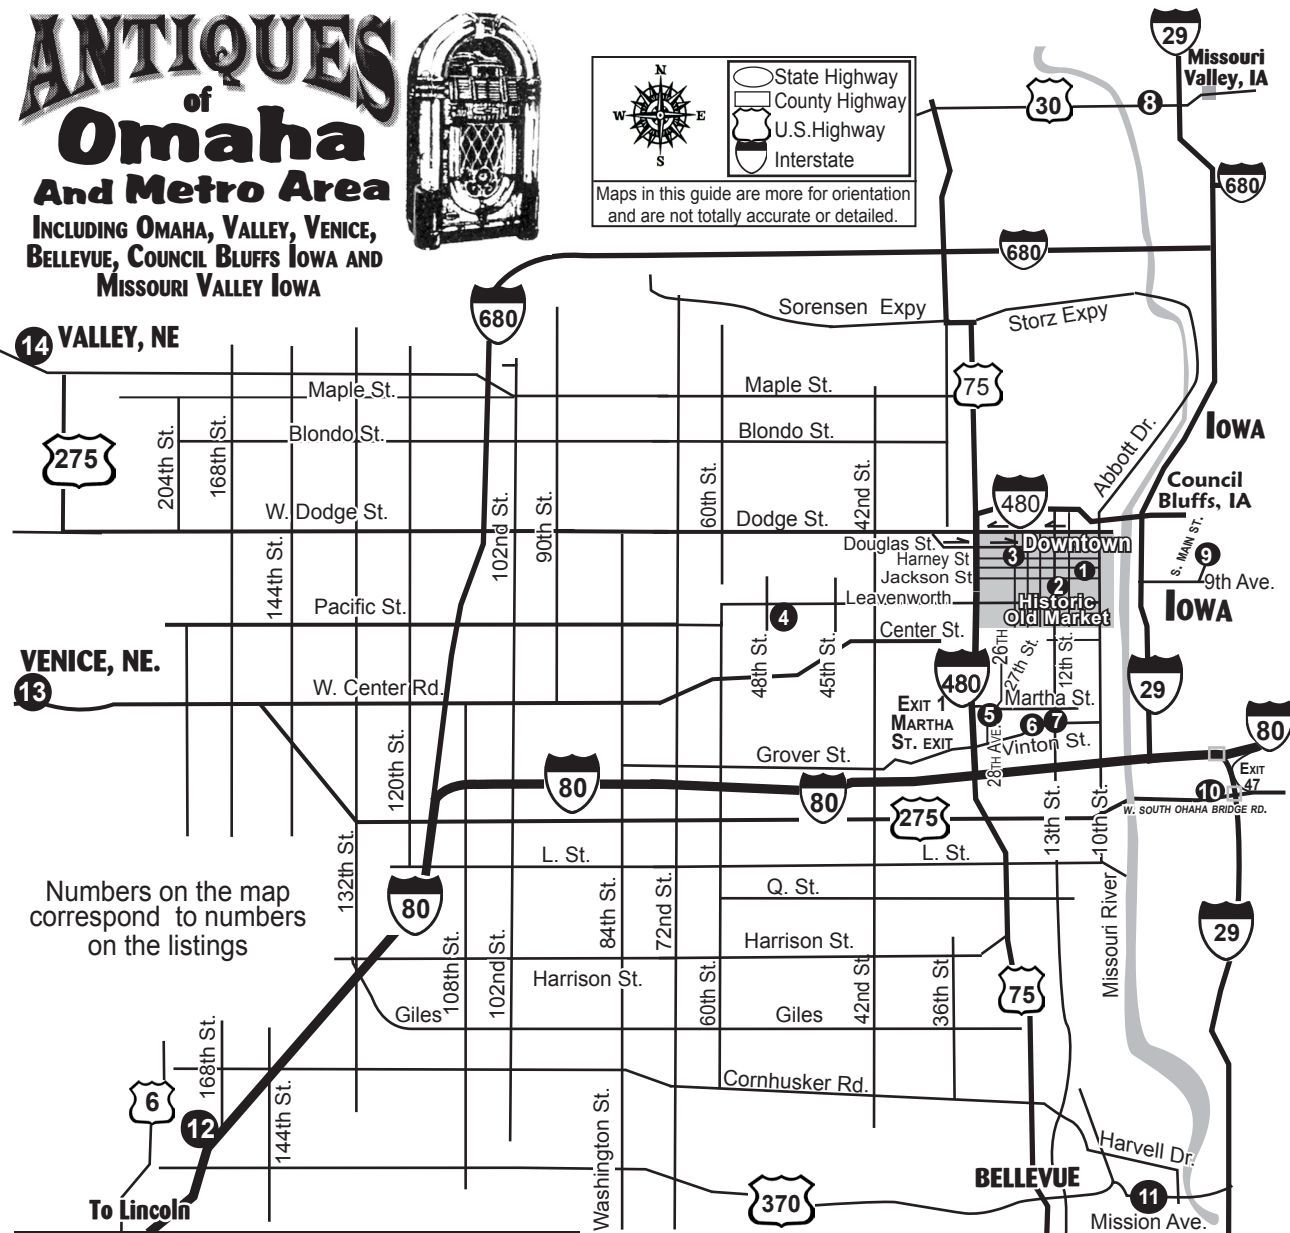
ANTIQUES of Omaha And Metro Area

INCLUDING OMAHA, VALLEY, VENICE, BELLEVUE, COUNCIL BLUFFS IOWA AND MISSOURI VALLEY IOWA

N
W E
S

State Highway
County Highway
U.S.Highway
Interstate

Maps in this guide are more for orientation and are not totally accurate or detailed.

29
Missouri Valley, IA
30
8
680
680
680
Sorensen Expy
Storz Expy
14 VALLEY, NE
Maple St.
Maple St.
75
Blondo St.
Blondo St.
275
204th St.
168th St.
Abbott Dr.
IOWA
Council Bluffs, IA
144th St.
102nd St.
90th St.
60th St.
42nd St.
480
W. Dodge St.
Dodge St.
Douglas St.
Harney St
Jackson St
Leavenworth
3 Downtown
1
2 Historic Old Market
S. MAIN ST.
9
9th Ave.
IOWA
Pacific St.
4
Center St.
48th St.
45th St.
26TH
27th St.
12th St.
VENICE, NE.
13
W. Center Rd.
480
29
80
EXIT 1 MARTHA ST. EXIT
5
Martha St.
6
7
28TH AVE.
Vinton St.
Grover St.
EXIT 47
10
W. SOUTH OHAHA BRIDGE RD.
80
80
120th St.
275
13th St.
10th St.
132nd St.
L. St.
L. St.
Numbers on the map correspond to numbers on the listings
80
Q. St.
84th St.
72nd St.
Missouri River
29
108th St.
102nd St.
Harrison St.
Harrison St.
60th St.
42nd St.
36th St.
75
Giles
Giles
168th St.
6
144th St.
Cornhusker Rd.
Washington St.
12
Harvell Dr.
To Lincoln
370
BELLEVUE
11
Mission Ave.